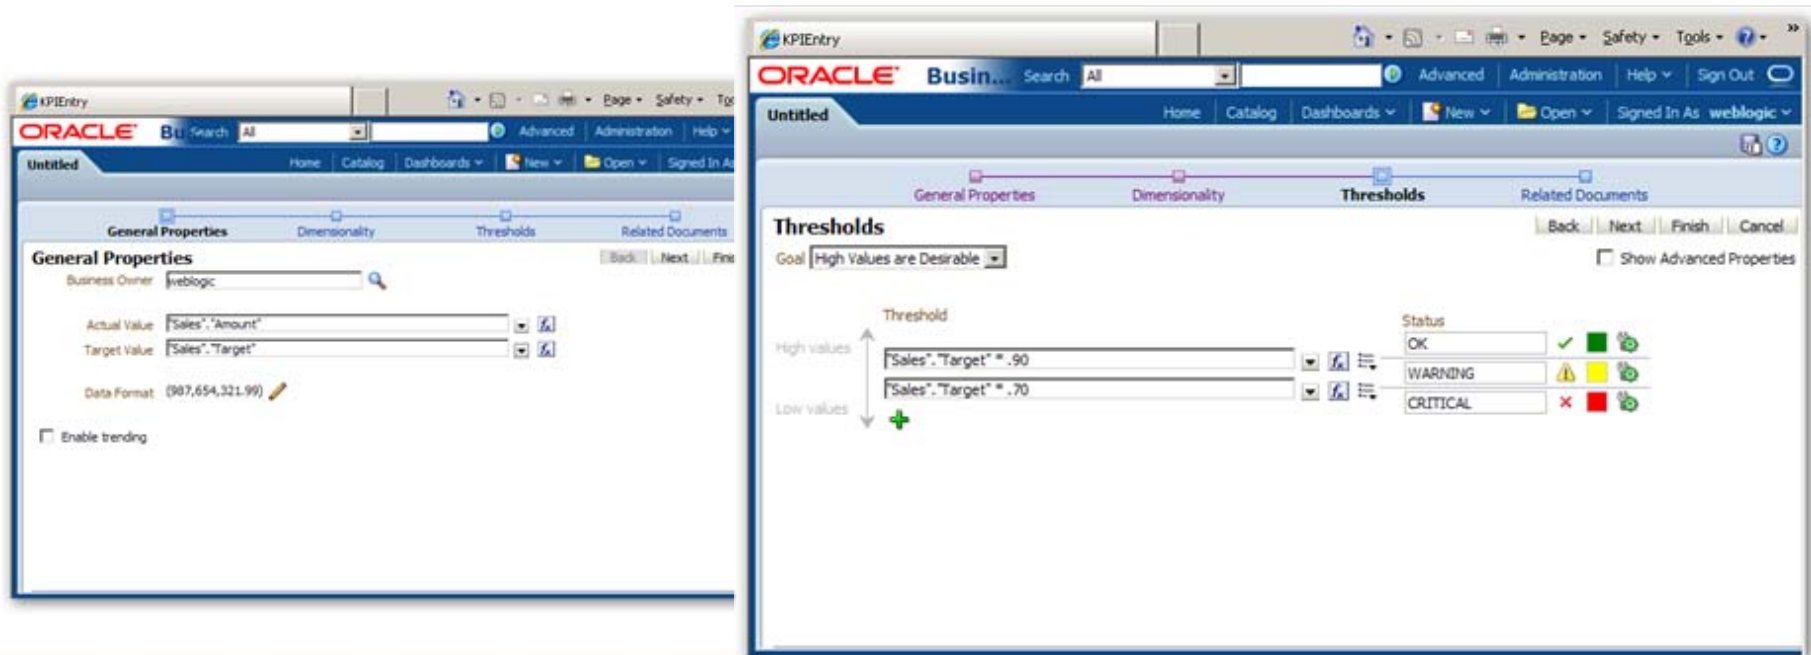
KPIEntry

Page ▾ Safety ▾ To

ORACLE Bu Search All

Advanced Administration Help ▾

Untitled

Home Catalog Dashboards ▾ New ▾ Open ▾ Signed In A

General Properties Dimensionality Thresholds Related Documents

General Properties

Back Next Fin

Business Owner weblogic

Actual Value "Sales"."Amount"

Target Value "Sales"."Target"

Data Format (987,654,321.99)

Enable trending

KPIEntry

Page ▾ Safety ▾ Tools ▾

ORACLE Busin... Search All

Advanced Administration Help ▾ Sign Out

Untitled

Home Catalog Dashboards ▾ New ▾ Open ▾ Signed In As weblogic ▾

General Properties Dimensionality Thresholds Related Documents

Thresholds

Back Next Finish Cancel

Goal High Values are Desirable

Show Advanced Properties

Threshold

Status

High values

"Sales"."Target" * .90

"Sales"."Target" * .70

Low values

OK

WARNING

CRITICAL